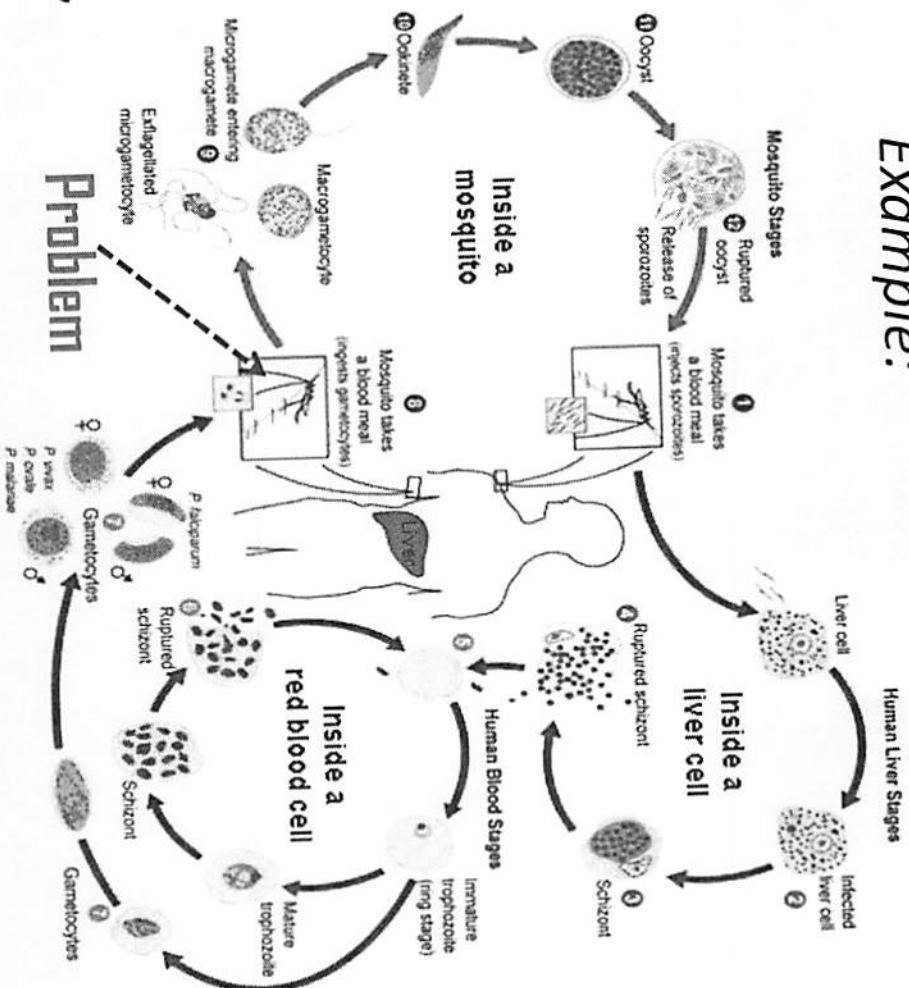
Example:

Mosquito Stages

⑫ Ruptured oocyst

Release of sporozoites

⑪ Oocyst

⑩ Ookinete

Microgamete entering macrogamete ⑨

Exflagellated microgametocyte

Macrogametocyte

Inside a mosquito

Problem

① Mosquito takes a blood meal (injects sporozoites)

⑧ Mosquito takes a blood meal (ingests gametocytes)

Liver

Liver cell

Human Liver Stages

Inside a liver cell

Infected liver cell ②

Schizont ③

④ Ruptured schizont

⑤

Human Blood Stages

Immature trophozoite (ring stage)

Mature trophozoite

Inside a red blood cell

Schizont

Ruptured schizont

Gametocytes

⑦ Gametocytes

P. falciparum

P. vivax
P. ovale
P. malariae

♀ ♂ ♀ ♂